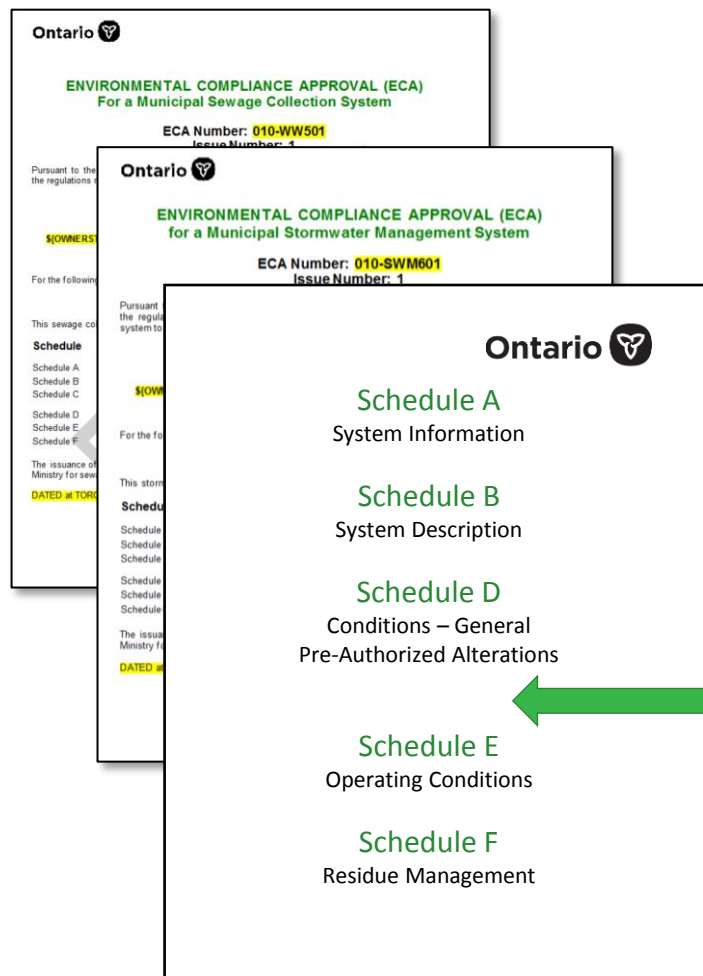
Ontario

ENVIRONMENTAL COMPLIANCE APPROVAL (ECA)
For a Municipal Sewage Collection System

ECA Number: 010-WW501
Issue Number: 1

Pursuant to the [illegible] the regulations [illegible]

${OWNERS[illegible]

For the following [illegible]

This sewage co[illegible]

Schedule

Schedule A
Schedule B
Schedule C

Schedule D
Schedule E
Schedule F

The issuance of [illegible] Ministry for sew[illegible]

DATED at TORO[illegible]

Ontario

ENVIRONMENTAL COMPLIANCE APPROVAL (ECA)
for a Municipal Stormwater Management System

ECA Number: 010-SWM601
Issue Number: 1

Pursuant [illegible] the regula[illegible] system to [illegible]

${OW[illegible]

For the fo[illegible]

This storm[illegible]

Schedu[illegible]

Schedule
Schedule
Schedule

Schedule
Schedule
Schedule

The issua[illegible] Ministry f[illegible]

DATED a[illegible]

Ontario

Schedule A
System Information

Schedule B
System Description

Schedule D
Conditions – General
Pre-Authorized Alterations

Schedule E
Operating Conditions

Schedule F
Residue Management